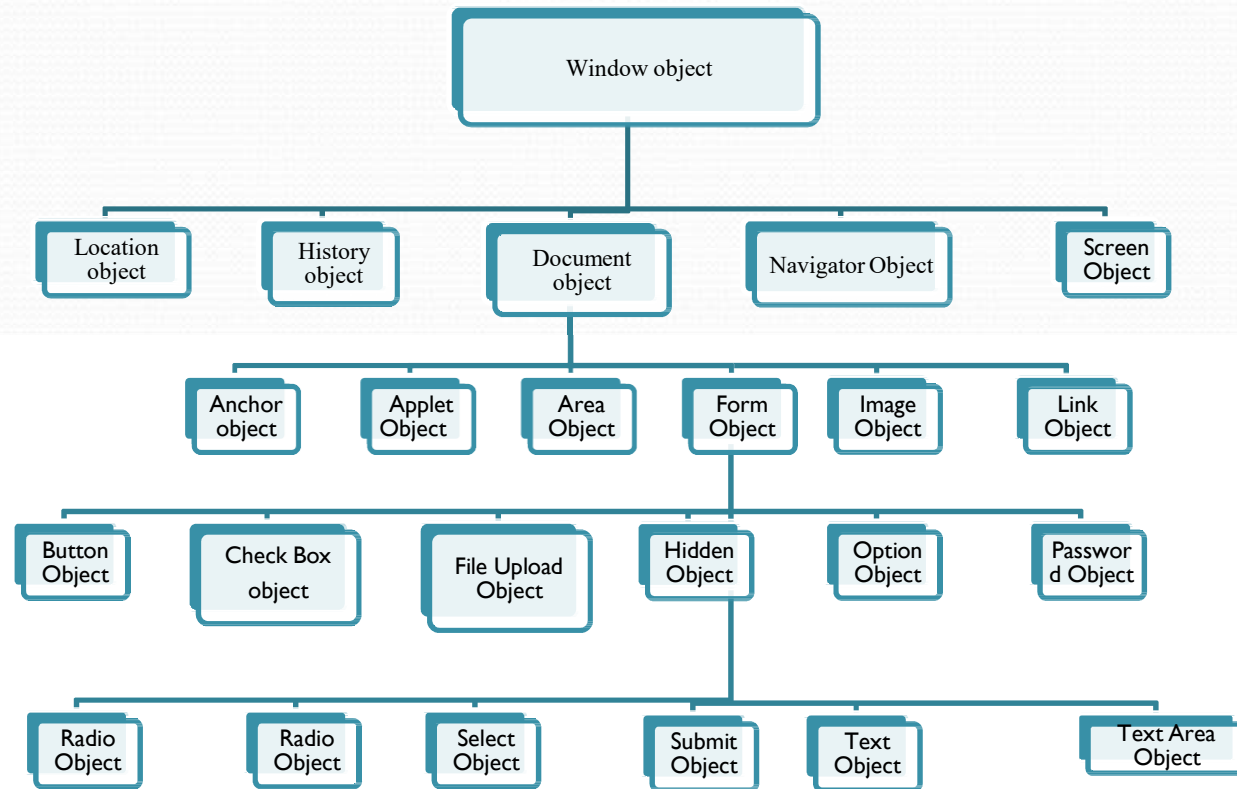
Window object

Location object

History object

Document object

Navigator Object

Screen Object

Anchor object

Applet Object

Area Object

Form Object

Image Object

Link Object

Button Object

Check Box object

File Upload Object

Hidden Object

Option Object

Passwor d Object

Radio Object

Radio Object

Select Object

Submit Object

Text Object

Text Area Object